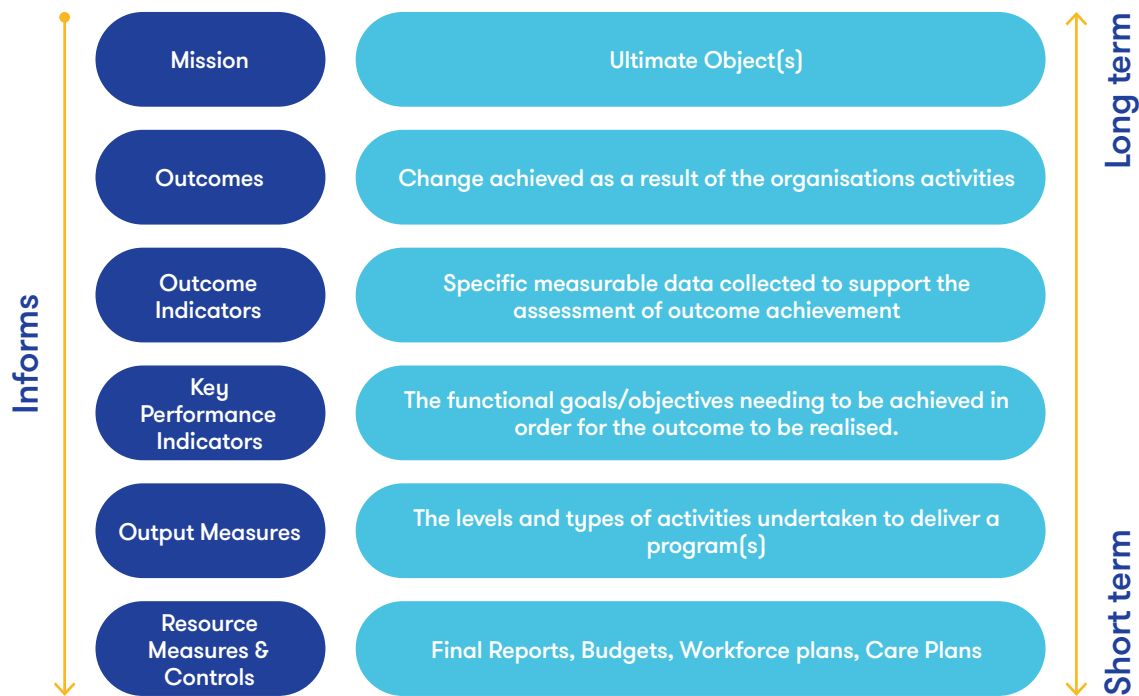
Informs

Mission

Ultimate Object(s)

Outcomes

Change achieved as a result of the organisations activities

Outcome Indicators

Specific measurable data collected to support the assessment of outcome achievement

Key Performance Indicators

The functional goals/objectives needing to be achieved in order for the outcome to be realised.

Output Measures

The levels and types of activities undertaken to deliver a program(s)

Resource Measures & Controls

Final Reports, Budgets, Workforce plans, Care Plans

Long term

Short term